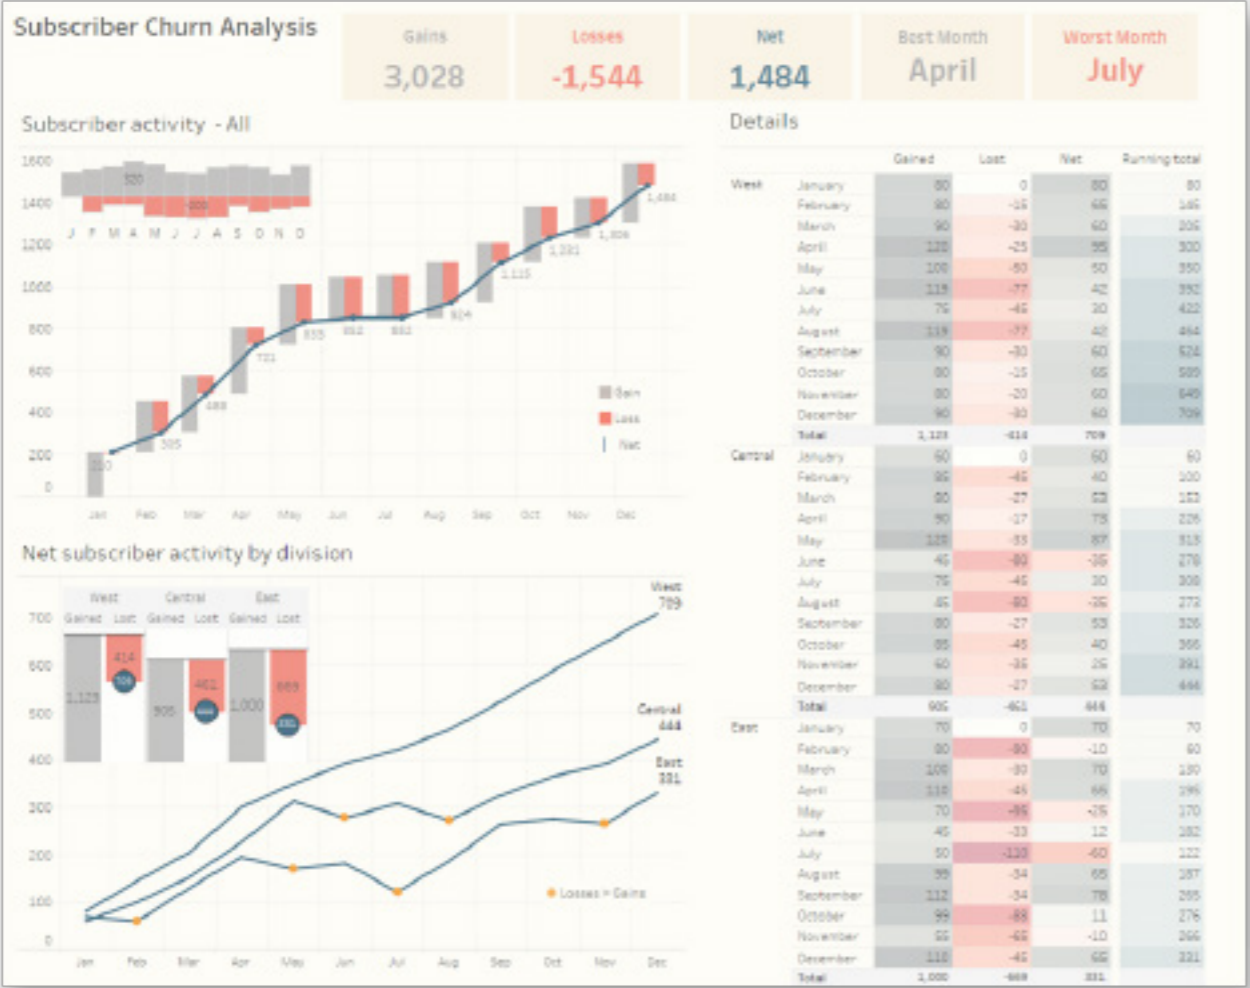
Subscriber Churn Analysis

Gains
3,028

Losses
-1,544

Net
1,484

Best Month
April

Worst Month
July

Subscriber activity - All

1600
1400
1200
1000
800
600
400
200
0

J F M A M J J A S O N D

1,484
1,331
1,306
1,115
924
832
832
835
721
588
385
210

Gain
Loss
Net

Jan Feb Mar Apr May Jun Jul Aug Sep Oct Nov Dec

Net subscriber activity by division

| West | | Central | | East | |
|---|---|---|---|---|---|
| Gained | Lost | Gained | Lost | Gained | Lost |
| 1,123 | 414 | 905 | 461 | 1,000 | 669 |

700
600
500
400
300
200
100
0

West
709

Central
444

East
331

Losses > Gains

Jan Feb Mar Apr May Jun Jul Aug Sep Oct Nov Dec

Details

| | | Gained | Lost | Net | Running total |
|---|---|---|---|---|---|
| West | January | 80 | 0 | 80 | 80 |
| | February | 80 | -15 | 65 | 145 |
| | March | 90 | -30 | 60 | 205 |
| | April | 120 | -25 | 95 | 300 |
| | May | 100 | -50 | 50 | 350 |
| | June | 119 | -77 | 42 | 392 |
| | July | 75 | -45 | 30 | 422 |
| | August | 119 | -77 | 42 | 464 |
| | September | 90 | -30 | 60 | 524 |
| | October | 80 | -15 | 65 | 589 |
| | November | 80 | -20 | 60 | 649 |
| | December | 90 | -30 | 60 | 709 |
| | Total | 1,123 | -414 | 709 | |
| Central | January | 60 | 0 | 60 | 60 |
| | February | 85 | -45 | 40 | 100 |
| | March | 80 | -27 | 53 | 153 |
| | April | 90 | -17 | 73 | 226 |
| | May | 120 | -33 | 87 | 313 |
| | June | 45 | -80 | -35 | 278 |
| | July | 75 | -45 | 30 | 308 |
| | August | 45 | -80 | -35 | 273 |
| | September | 80 | -27 | 53 | 326 |
| | October | 85 | -45 | 40 | 366 |
| | November | 60 | -35 | 25 | 391 |
| | December | 80 | -27 | 53 | 444 |
| | Total | 905 | -461 | 444 | |
| East | January | 70 | 0 | 70 | 70 |
| | February | 80 | -90 | -10 | 60 |
| | March | 100 | -30 | 70 | 130 |
| | April | 110 | -45 | 65 | 195 |
| | May | 70 | -95 | -25 | 170 |
| | June | 45 | -33 | 12 | 182 |
| | July | 50 | -110 | -60 | 122 |
| | August | 99 | -34 | 65 | 187 |
| | September | 112 | -34 | 78 | 265 |
| | October | 99 | -88 | 11 | 276 |
| | November | 55 | -65 | -10 | 266 |
| | December | 110 | -45 | 65 | 331 |
| | Total | 1,000 | -669 | 331 | |